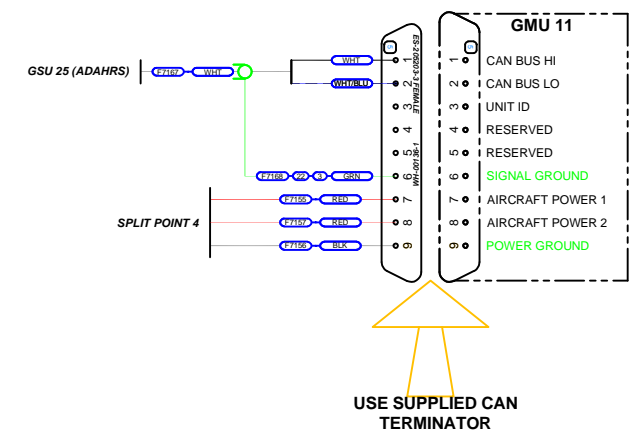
GSU 25 (ADAHRS)
F7167
WHT
WHT
WHT/BLU
F7168
22
3
GRN
SPLIT POINT 4
F7155
RED
F7157
RED
F7156
BLK
ES-20620-3 FEMALE
WH-1-05-BIG
1
2
3
4
5
6
7
8
9
GMU 11
1 CAN BUS HI
2 CAN BUS LO
3 UNIT ID
4 RESERVED
5 RESERVED
6 SIGNAL GROUND
7 AIRCRAFT POWER 1
8 AIRCRAFT POWER 2
9 POWER GROUND
USE SUPPLIED CAN TERMINATOR